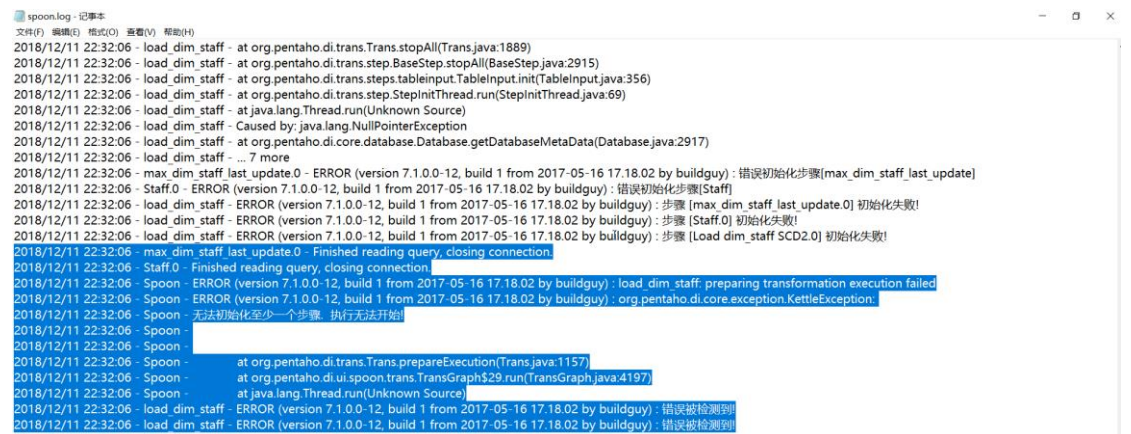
spoon.log - 记事本
文件(F) 编辑(E) 格式(O) 查看(V) 帮助(H)

2018/12/11 22:32:06 - load_dim_staff - at org.pentaho.di.trans.Trans.stopAll(Trans.java:1889)
2018/12/11 22:32:06 - load_dim_staff - at org.pentaho.di.trans.step.BaseStep.stopAll(BaseStep.java:2915)
2018/12/11 22:32:06 - load_dim_staff - at org.pentaho.di.trans.steps.tableinput.TableInput.init(TableInput.java:356)
2018/12/11 22:32:06 - load_dim_staff - at org.pentaho.di.trans.step.StepInitThread.run(StepInitThread.java:69)
2018/12/11 22:32:06 - load_dim_staff - at java.lang.Thread.run(Unknown Source)
2018/12/11 22:32:06 - load_dim_staff - Caused by: java.lang.NullPointerException
2018/12/11 22:32:06 - load_dim_staff - at org.pentaho.di.core.database.Database.getDatabaseMetaData(Database.java:2917)
2018/12/11 22:32:06 - load_dim_staff - ... 7 more
2018/12/11 22:32:06 - max_dim_staff_last_update.0 - ERROR (version 7.1.0.0-12, build 1 from 2017-05-16 17.18.02 by buildguy) : 错误初始化步骤[max_dim_staff_last_update]
2018/12/11 22:32:06 - Staff.0 - ERROR (version 7.1.0.0-12, build 1 from 2017-05-16 17.18.02 by buildguy) : 错误初始化步骤[Staff]
2018/12/11 22:32:06 - load_dim_staff - ERROR (version 7.1.0.0-12, build 1 from 2017-05-16 17.18.02 by buildguy) : 步骤 [max_dim_staff_last_update.0] 初始化失败!
2018/12/11 22:32:06 - load_dim_staff - ERROR (version 7.1.0.0-12, build 1 from 2017-05-16 17.18.02 by buildguy) : 步骤 [Staff.0] 初始化失败!
2018/12/11 22:32:06 - load_dim_staff - ERROR (version 7.1.0.0-12, build 1 from 2017-05-16 17.18.02 by buildguy) : 步骤 [Load dim_staff SCD2.0] 初始化失败!
2018/12/11 22:32:06 - max_dim_staff_last_update.0 - Finished reading query, closing connection.
2018/12/11 22:32:06 - Staff.0 - Finished reading query, closing connection.
2018/12/11 22:32:06 - Spoon - ERROR (version 7.1.0.0-12, build 1 from 2017-05-16 17.18.02 by buildguy) : load_dim_staff: preparing transformation execution failed
2018/12/11 22:32:06 - Spoon - ERROR (version 7.1.0.0-12, build 1 from 2017-05-16 17.18.02 by buildguy) : org.pentaho.di.core.exception.KettleException:
2018/12/11 22:32:06 - Spoon - 无法初始化至少一个步骤. 执行无法开始!
2018/12/11 22:32:06 - Spoon -
2018/12/11 22:32:06 - Spoon -
2018/12/11 22:32:06 - Spoon - at org.pentaho.di.trans.Trans.prepareExecution(Trans.java:1157)
2018/12/11 22:32:06 - Spoon - at org.pentaho.di.ui.spoon.trans.TransGraph$29.run(TransGraph.java:4197)
2018/12/11 22:32:06 - Spoon - at java.lang.Thread.run(Unknown Source)
2018/12/11 22:32:06 - load_dim_staff - ERROR (version 7.1.0.0-12, build 1 from 2017-05-16 17.18.02 by buildguy) : 错误被检测到!
2018/12/11 22:32:06 - load_dim_staff - ERROR (version 7.1.0.0-12, build 1 from 2017-05-16 17.18.02 by buildguy) : 错误被检测到!